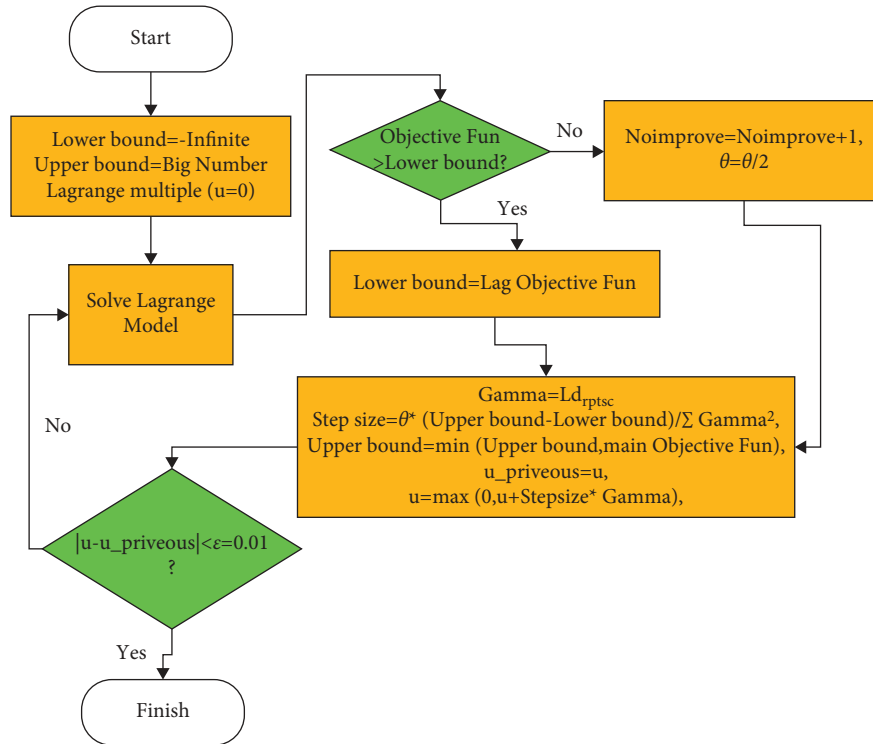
Start

Lower bound=-Infinite
Upper bound=Big Number
Lagrange multiple (u=0)

Solve Lagrange Model

Objective Fun >Lower bound?

No

Noimprove=Noimprove+1, $\theta=\theta/2$

Yes

Lower bound=Lag Objective Fun

Gamma=$Ld_{rptsc}$
Step size=$\theta$* (Upper bound-Lower bound)/$\sum$ Gamma$^2$,
Upper bound=min (Upper bound,main Objective Fun),
u_priveous=u,
u=max (0,u+Stepsize* Gamma),

No

|u-u_priveous|<$\varepsilon$=0.01 ?

Yes

Finish